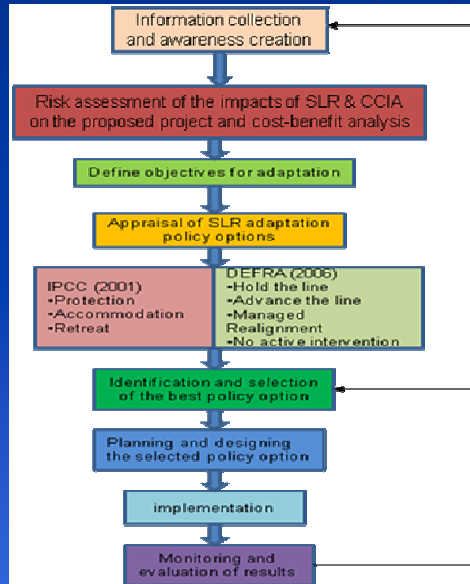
Information collection and awareness creation

Risk assessment of the impacts of SLR & CCIA on the proposed project and cost-benefit analysis

Define objectives for adaptation

Appraisal of SLR adaptation policy options

IPCC (2001)
•Protection
•Accommodation
•Retreat

DEFRA (2006)
•Hold the line
•Advance the line
•Managed Realignment
•No active intervention

Identification and selection of the best policy option

Planning and designing the selected policy option

implementation

Monitoring and evaluation of results